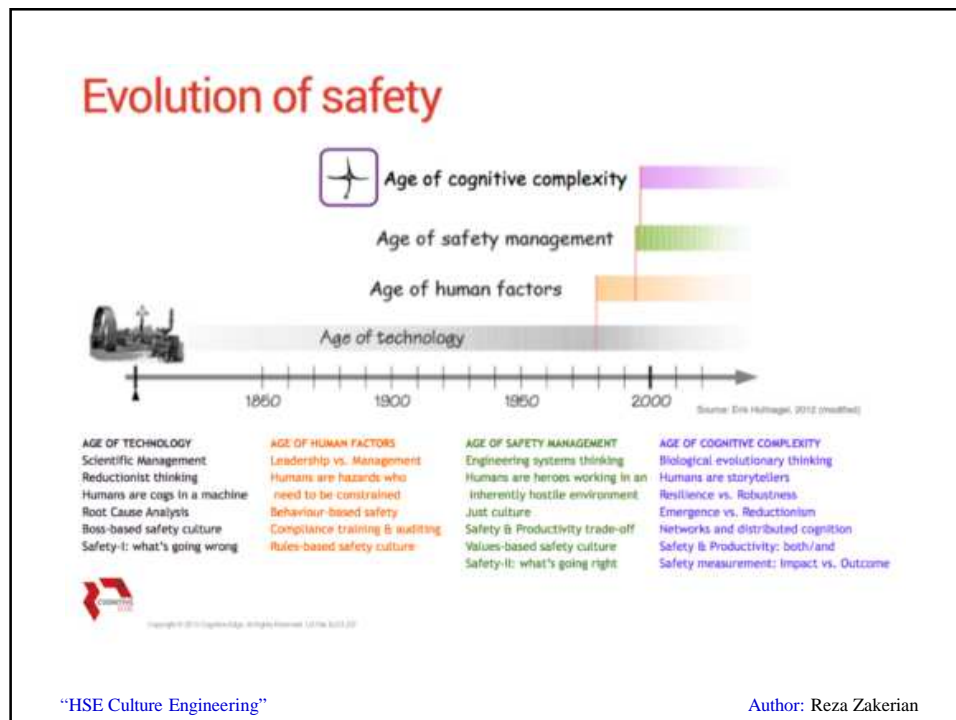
Evolution of safety

Age of cognitive complexity

Age of safety management

Age of human factors

Age of technology

1850 1900 1950 2000

Source: Erik Hollnagel, 2012 (modified)

AGE OF TECHNOLOGY
Scientific Management
Reductionist thinking
Humans are cogs in a machine
Root Cause Analysis
Boss-based safety culture
Safety-I: what's going wrong

AGE OF HUMAN FACTORS
Leadership vs. Management
Humans are hazards who need to be constrained
Behaviour-based safety
Compliance training & auditing
Rules-based safety culture

AGE OF SAFETY MANAGEMENT
Engineering systems thinking
Humans are heroes working in an inherently hostile environment
Just culture
Safety & Productivity trade-off
Values-based safety culture
Safety-II: what's going right

AGE OF COGNITIVE COMPLEXITY
Biological-evolutionary thinking
Humans are storytellers
Resilience vs. Robustness
Emergence vs. Reductionism
Networks and distributed cognition
Safety & Productivity: both/and
Safety measurement: impact vs. Outcome

COGNITIVE EDGE

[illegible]

"HSE Culture Engineering"

Author: Reza Zakerian